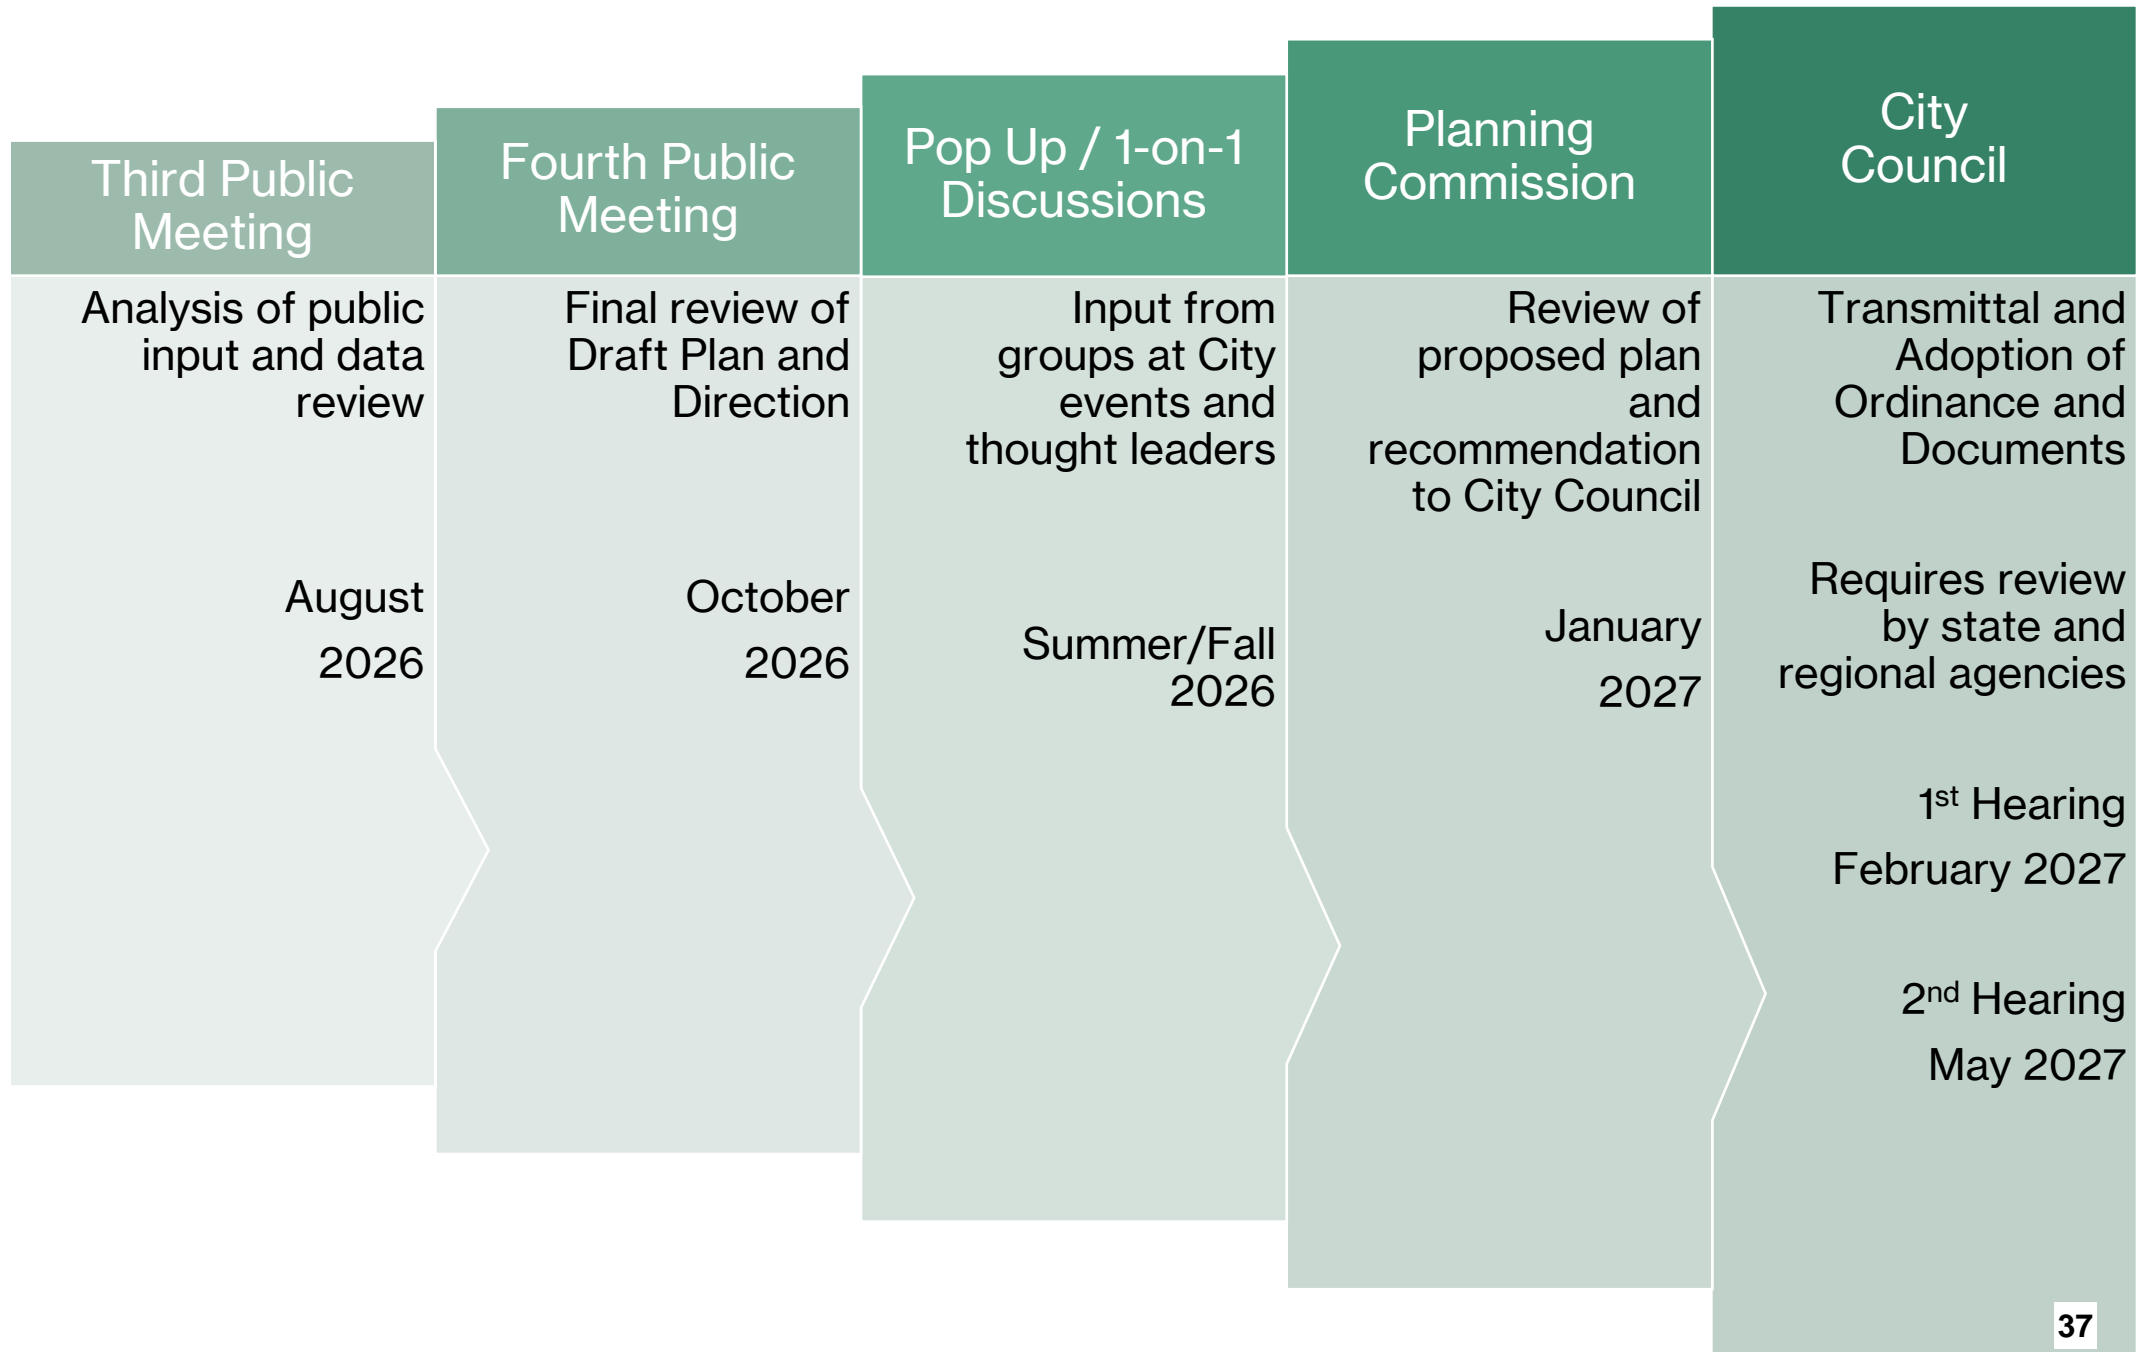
Third Public Meeting

Analysis of public input and data review

August

2026

Fourth Public Meeting

Final review of Draft Plan and Direction

October

2026

Pop Up / 1-on-1 Discussions

Input from groups at City events and thought leaders

Summer/Fall 2026

Planning Commission

Review of proposed plan and recommendation to City Council

January

2027

City Council

Transmittal and Adoption of Ordinance and Documents

Requires review by state and regional agencies

1$^{st}$ Hearing

February 2027

2$^{nd}$ Hearing

May 2027

37